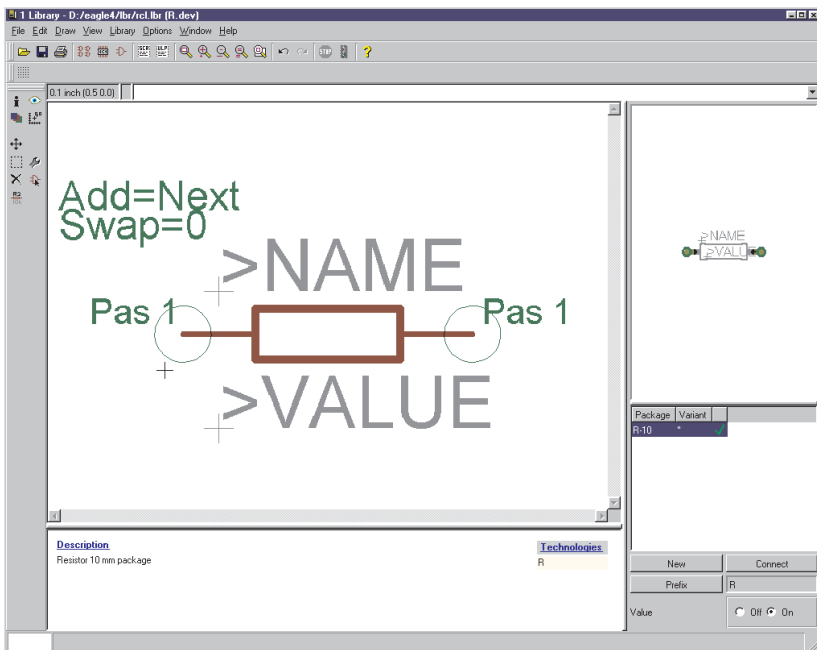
1 Library - D:/eagle4/lbr/rcl.lbr (R.dev)

File Edit Draw View Library Options Window Help

0.1 inch (0.5 0.0)

Add=Next
Swap=0

>NAME

Pas 1

Pas 1

>VALUE

>NAME
>VALU

| Package | Variant |
|---|---|
| R-10 | '' |

Description
Resistor 10 mm package

Technologies
R

New
Connect
Prefix
R
Value
Off On